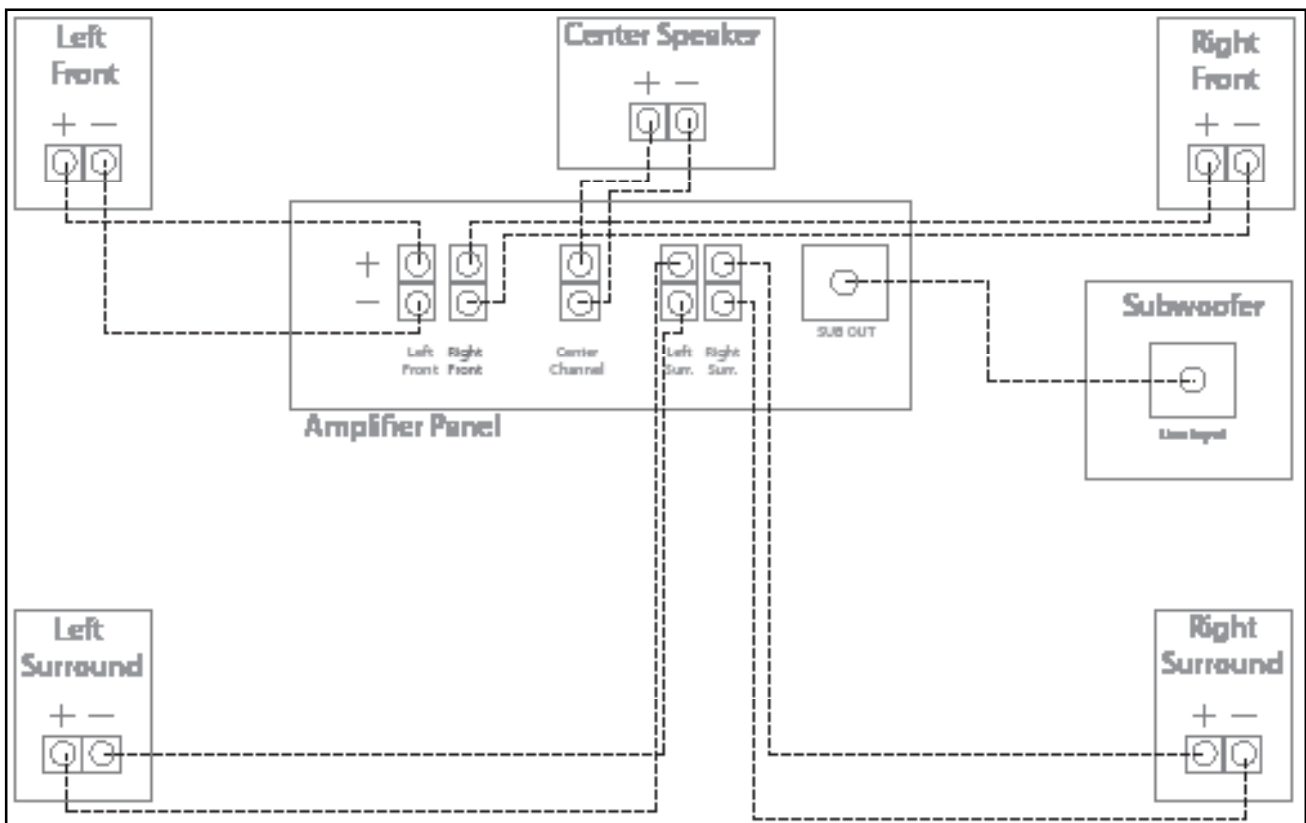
Left Front

+ −

Center Speaker

+ −

Right Front

+ −

+

−

Left Front

Right Front

Center Channel

Left Surr.

Right Surr.

SUB OUT

Amplifier Panel

Subwoofer

Line Input

Left Surround

+ −

Right Surround

+ −